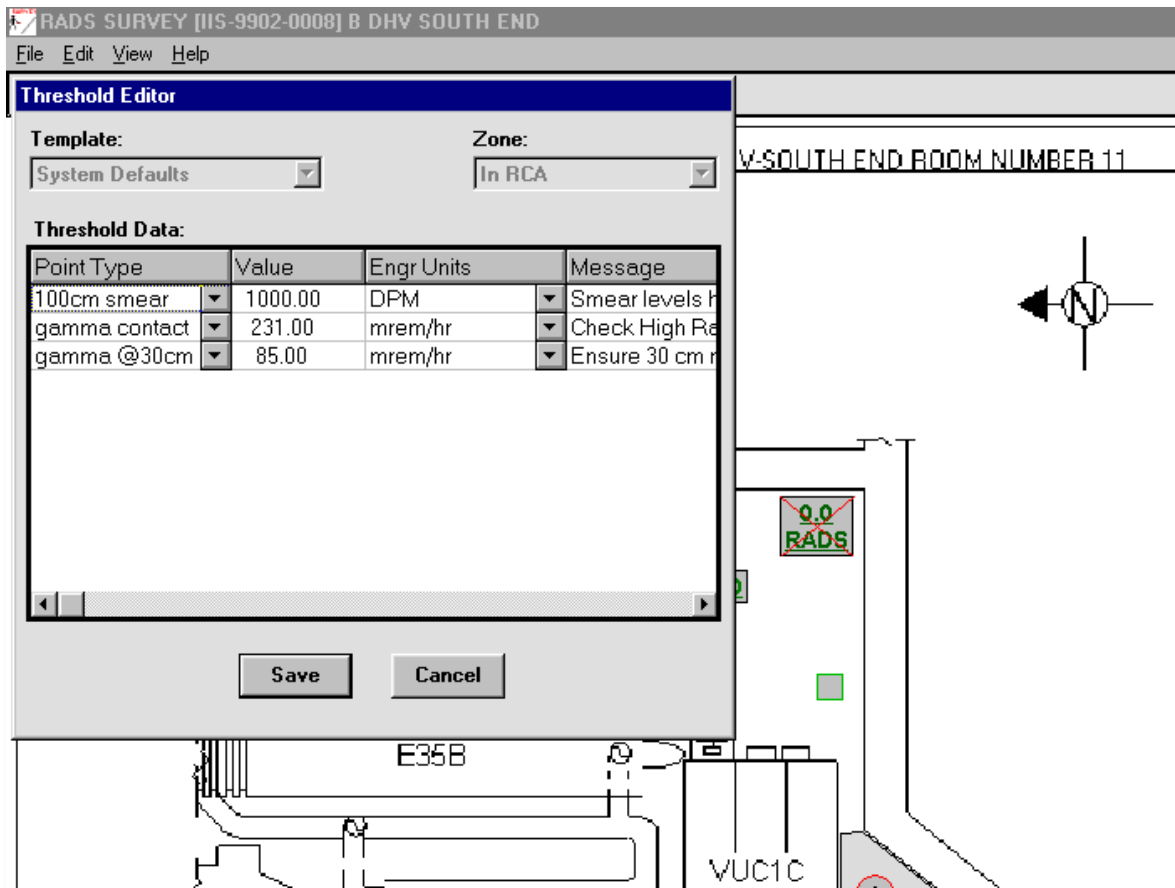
RADS SURVEY [IIS-9902-0008] B DHV SOUTH END

File Edit View Help

Threshold Editor

Template:
System Defaults

Zone:
In RCA

V-SOUTH END ROOM NUMBER 11

Threshold Data:

| Point Type | Value | Engr Units | Message |
|---|---|---|---|
| 100cm smear | 1000.00 | DPM | Smear levels h |
| gamma contact | 231.00 | mrem/hr | Check High Ra |
| gamma @30cm | 85.00 | mrem/hr | Ensure 30 cm r |

N

0.0
RADS

Save
Cancel

E35B

VUC1C